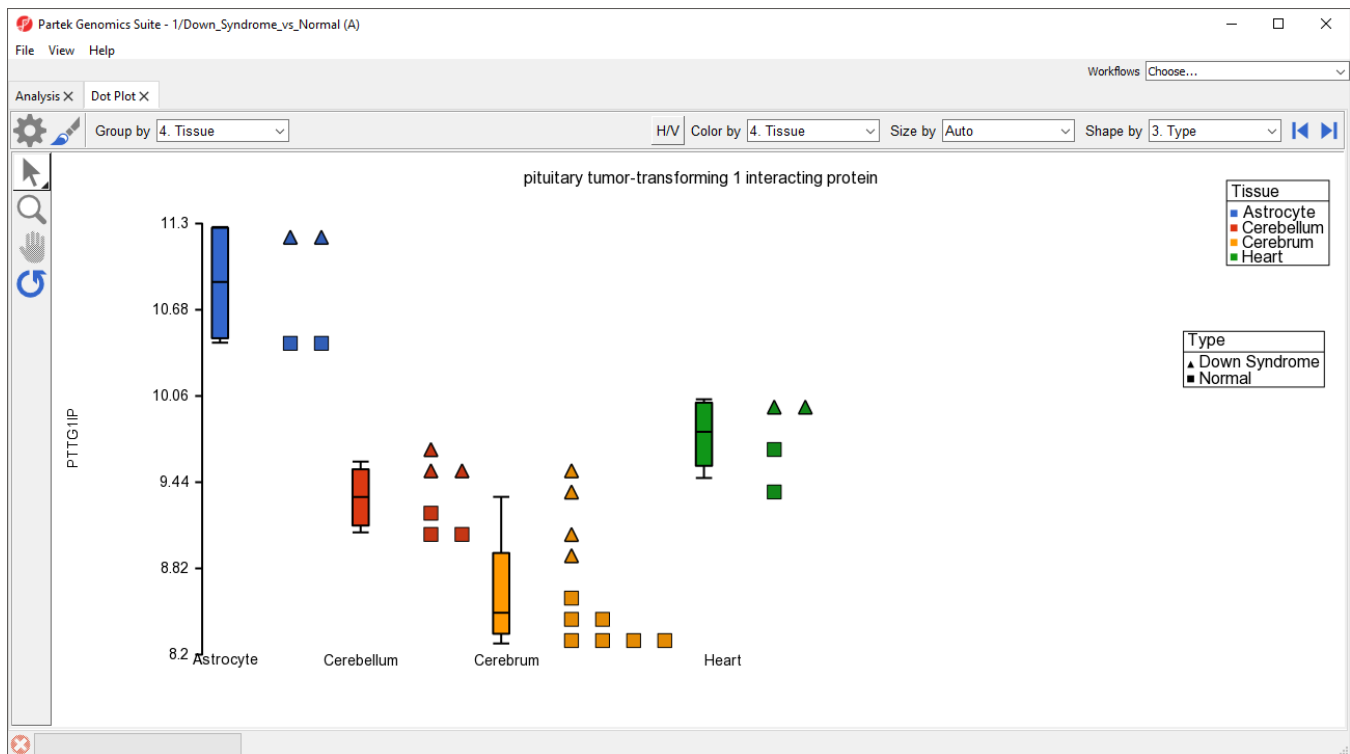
Partek Genomics Suite - 1/Down_Syndrome_vs_Normal (A)

File View Help

Workflows Choose...

Analysis ✕ Dot Plot ✕

Group by 4. Tissue

H/V Color by 4. Tissue Size by Auto Shape by 3. Type

pituitary tumor-transforming 1 interacting protein

PTTG1IP

11.3
10.68
10.06
9.44
8.82
8.2

Astrocyte Cerebellum Cerebrum Heart

Tissue
Astrocyte
Cerebellum
Cerebrum
Heart

Type
Down Syndrome
Normal